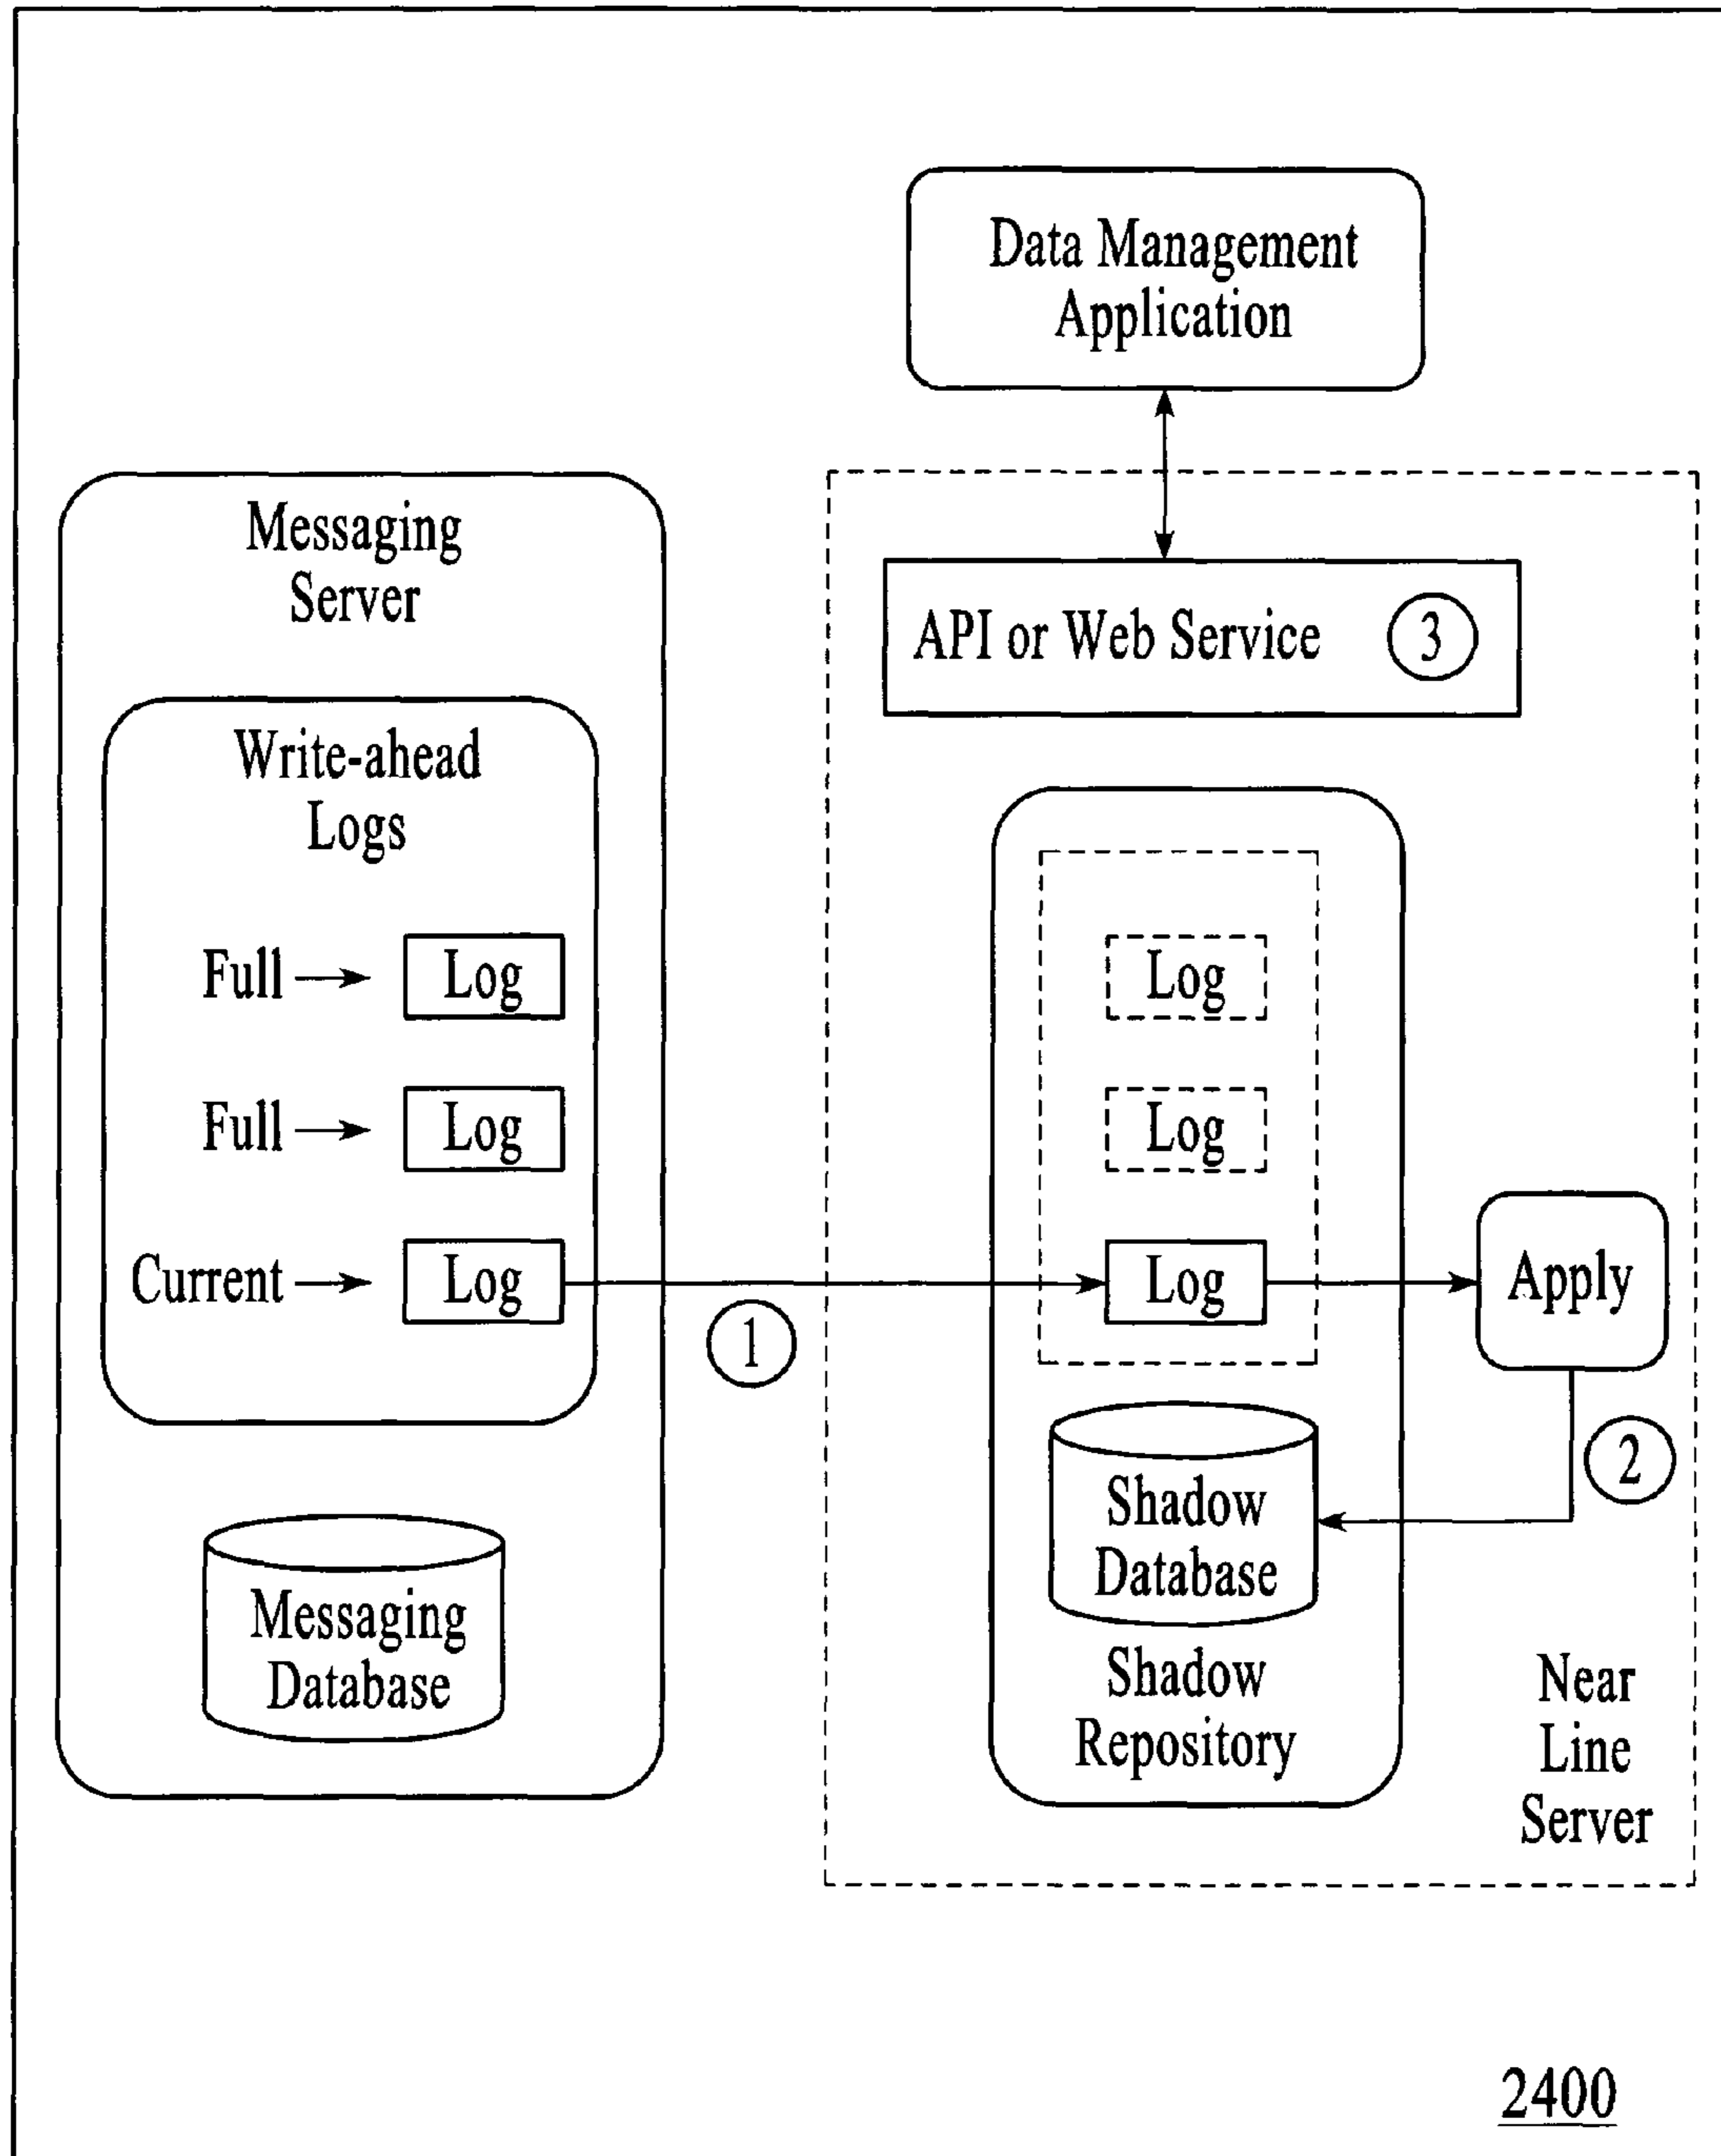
Data Management Application

Messaging Server

API or Web Service 3

Write-ahead Logs

Full Log

Full Log

Current Log

Log

Log

Log

Apply

1

2

Shadow Database

Messaging Database

Shadow Repository

Near Line Server

2400